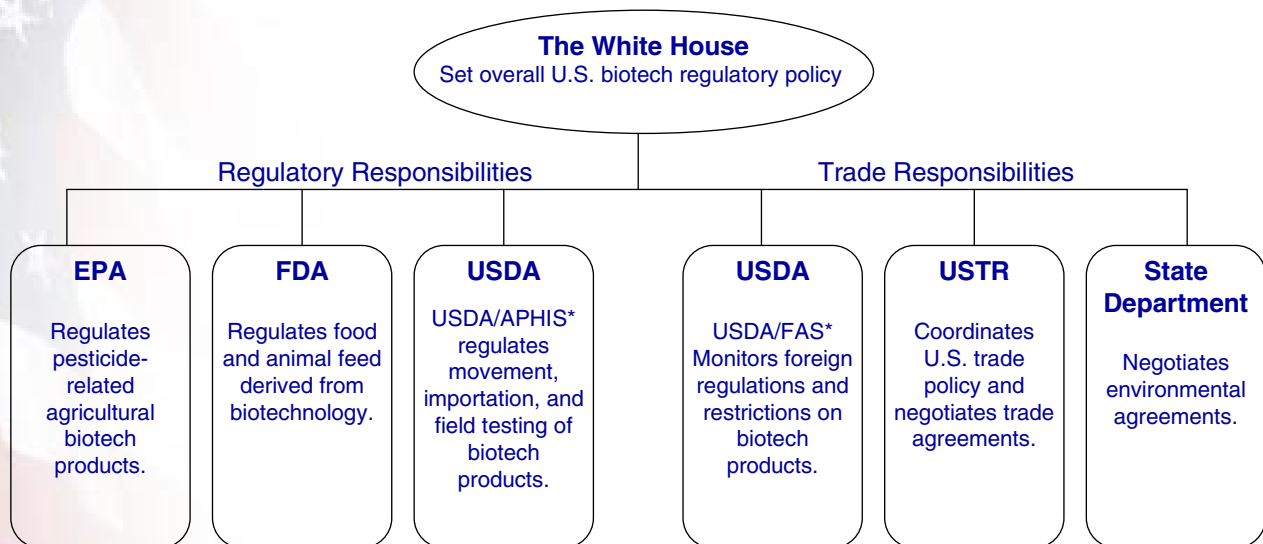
The White House
Set overall U.S. biotech regulatory policy

Regulatory Responsibilities

Trade Responsibilities

EPA

Regulates pesticide-related agricultural biotech products.

FDA

Regulates food and animal feed derived from biotechnology.

USDA

USDA/APHIS* regulates movement, importation, and field testing of biotech products.

USDA

USDA/FAS* Monitors foreign regulations and restrictions on biotech products.

USTR

Coordinates U.S. trade policy and negotiates trade agreements.

State Department

Negotiates environmental agreements.